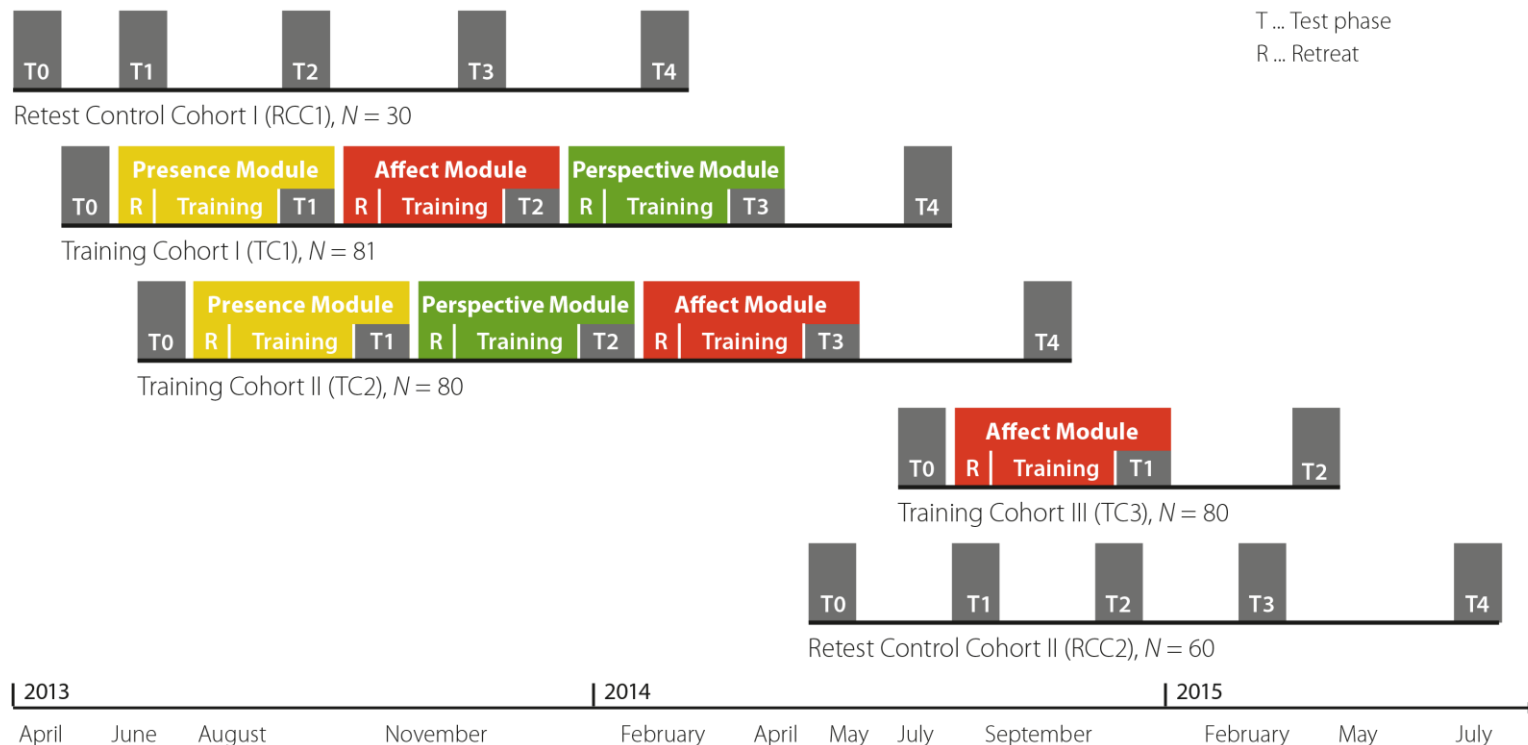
T ... Test phase
R ... Retreat

T0 T1 T2 T3 T4
Retest Control Cohort I (RCC1), $N = 30$

T0 Presence Module R Training T1 Affect Module R Training T2 Perspective Module R Training T3 T4
Training Cohort I (TC1), $N = 81$

T0 Presence Module R Training T1 Perspective Module R Training T2 Affect Module R Training T3 T4
Training Cohort II (TC2), $N = 80$

T0 Affect Module R Training T1 T2
Training Cohort III (TC3), $N = 80$

T0 T1 T2 T3 T4
Retest Control Cohort II (RCC2), $N = 60$

2013 2014 2015
April June August November February April May July September February May July